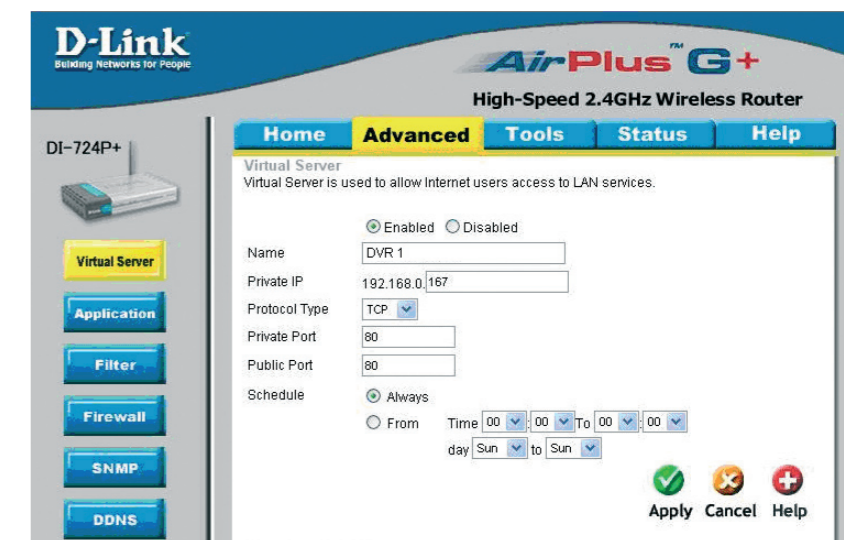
D-Link
Building Networks for People

AirPlus™ G+
High-Speed 2.4GHz Wireless Router

DI-724P+

Home | Advanced | Tools | Status | Help

Virtual Server
Virtual Server is used to allow Internet users access to LAN services.

Enabled Disabled

Name DVR 1
Private IP 192.168.0. 167
Protocol Type TCP
Private Port 80
Public Port 80
Schedule Always
From Time 00 : 00 To 00 : 00
day Sun to Sun

Apply Cancel Help

Virtual Server
Application
Filter
Firewall
SNMP
DDNS